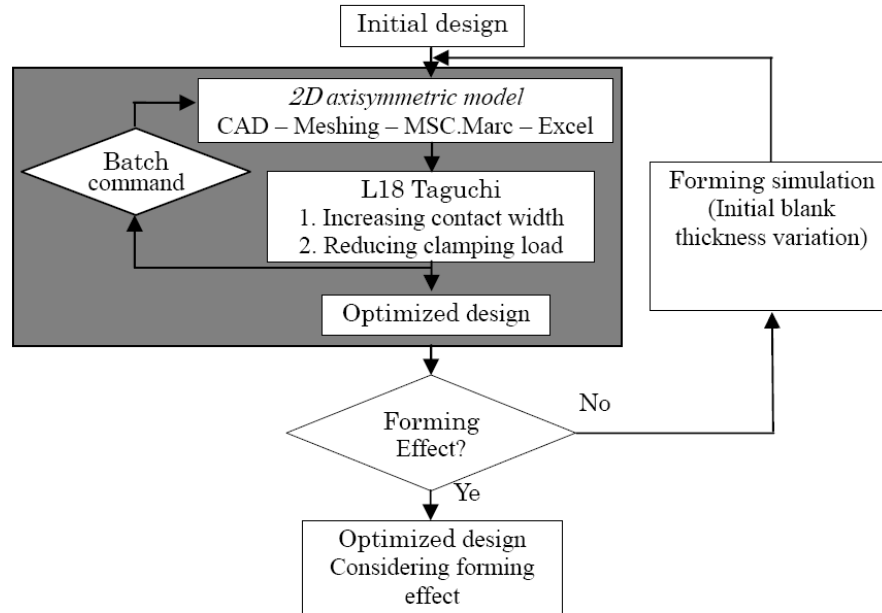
Initial design

2D axisymmetric model
CAD – Meshing – MSC.Marc – Excel

Batch command

L18 Taguchi
1. Increasing contact width
2. Reducing clamping load

Optimized design

Forming simulation (Initial blank thickness variation)

Forming Effect?

No

Ye

Optimized design Considering forming effect